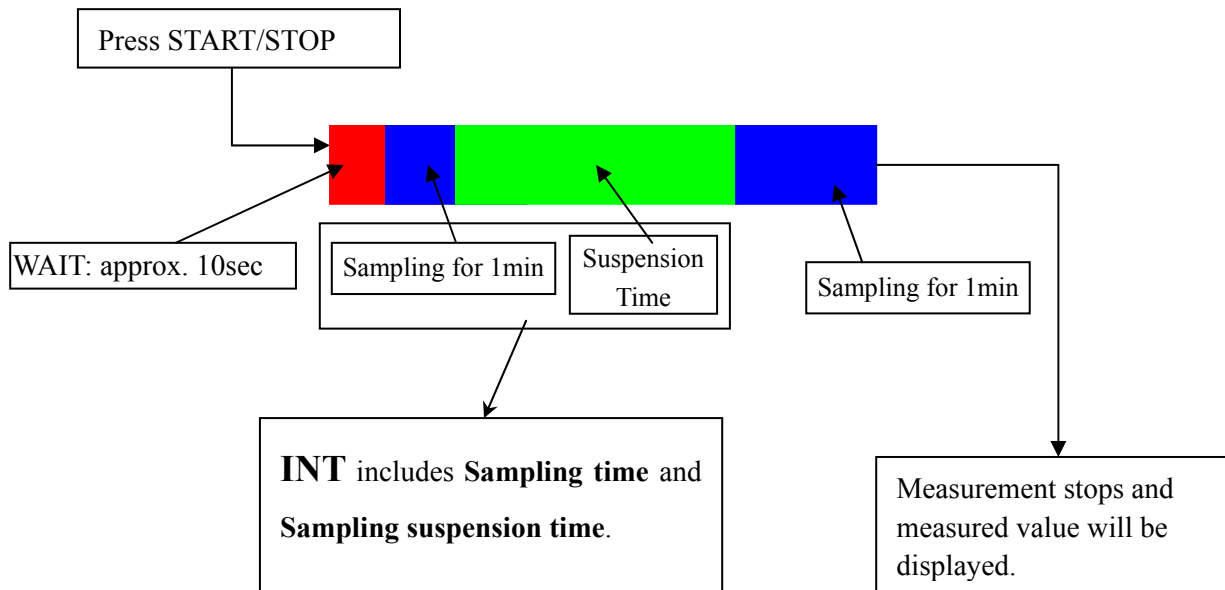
Press START/STOP

WAIT: approx. 10sec

Sampling for 1min

Suspension Time

Sampling for 1min

**INT** includes **Sampling time** and **Sampling suspension time**.

Measurement stops and measured value will be displayed.